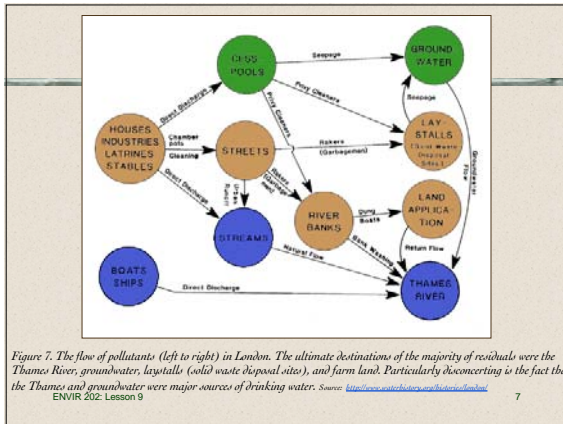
CESS POOLS

GROUND WATER

Seepage

Direct Discharge

Privy Cleaners

Seepage

HOUSES INDUSTRIES LATRINES STABLES

Chamber pots

Cleaning

STREETS

Privy Cleaners

Rakers (Garbagemen)

LAY-STALLS (Solid Waste Disposal Sites)

Groundwater Flow

Direct Discharge

Urban Runoff

Rakers (Garbagemen)

RIVER BANKS

Dung Boats

LAND APPLICATION

STREAMS

Natural Flow

Bank Washing

Return Flow

BOATS SHIPS

Direct Discharge

THAMES RIVER

Figure 7. The flow of pollutants (left to right) in London. The ultimate destinations of the majority of residuals were the Thames River, groundwater, laystalls (solid waste disposal sites), and farm land. Particularly disconcerting is the fact that the Thames and groundwater were major sources of drinking water. Source: http://www.waterhistory.org/histories/london/

ENVIR 202: Lesson 9

7